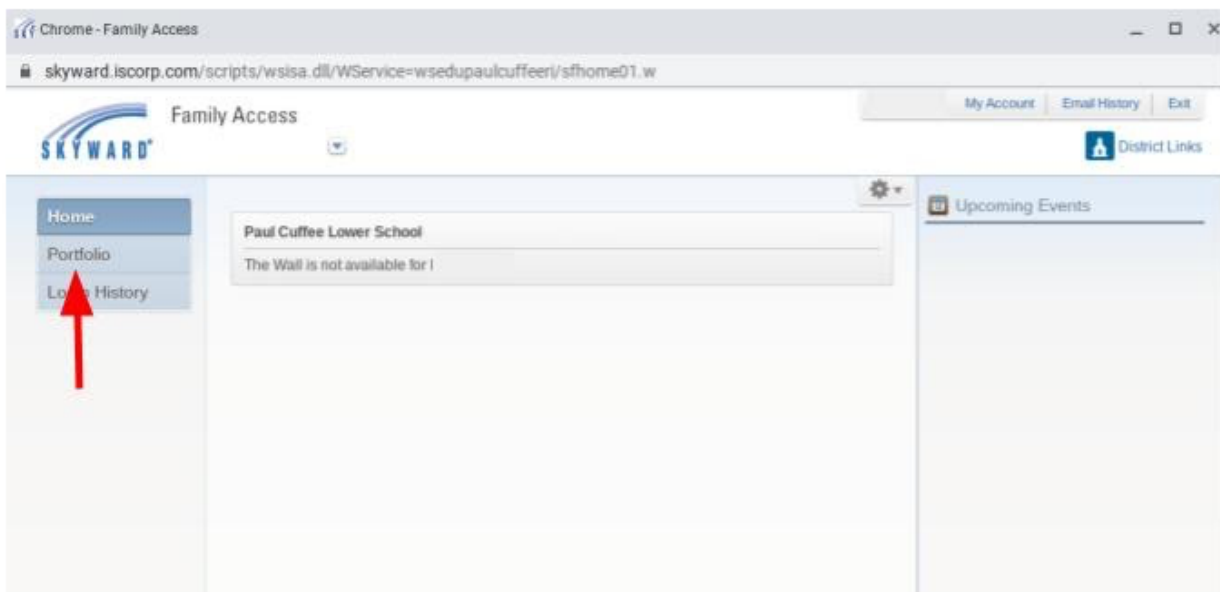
Chrome - Family Access

skyward.iscorp.com/scripts/wsisa.dll/WService=wsedupaulcuffeeri/sfhome01.w

SKYWARD

Family Access

My Account | Email History | Exit

District Links

Home
Portfolio
Lo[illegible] History

Paul Cuffee Lower School

The Wall is not available for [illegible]

Upcoming Events